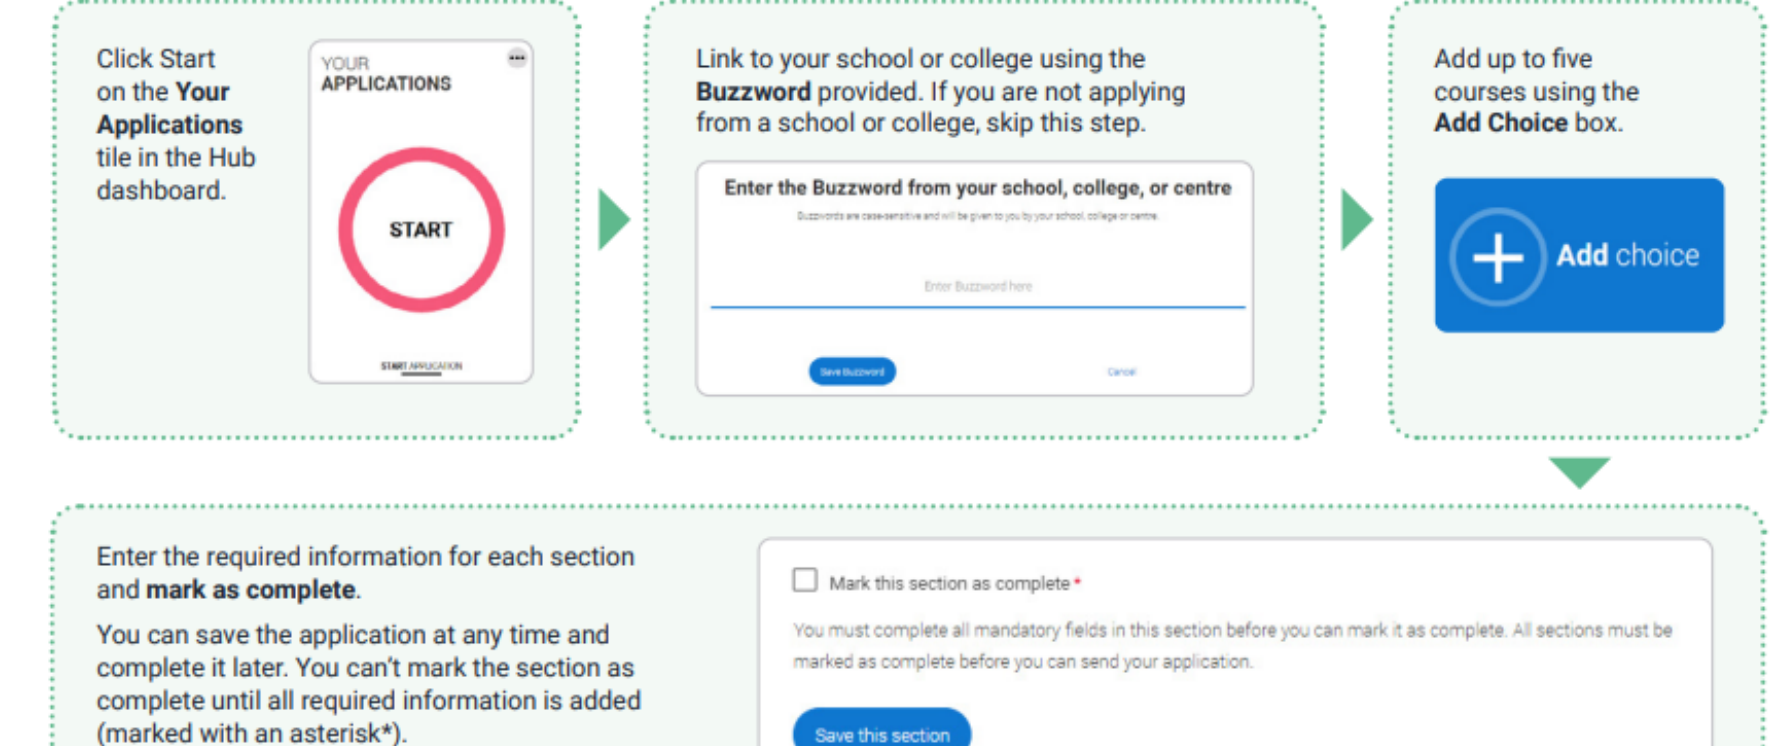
Click Start on the **Your Applications** tile in the Hub dashboard.

YOUR
APPLICATIONS

START

START APPLICATION

Link to your school or college using the **Buzzword** provided. If you are not applying from a school or college, skip this step.

Enter the Buzzword from your school, college, or centre

Buzzwords are case-sensitive and will be given to you by your school, college or centre.

Enter Buzzword here

Save Buzzword

Cancel

Add up to five courses using the **Add Choice** box.

Add choice

Enter the required information for each section and **mark as complete**.

You can save the application at any time and complete it later. You can't mark the section as complete until all required information is added (marked with an asterisk*).

Mark this section as complete *

You must complete all mandatory fields in this section before you can mark it as complete. All sections must be marked as complete before you can send your application.

Save this section